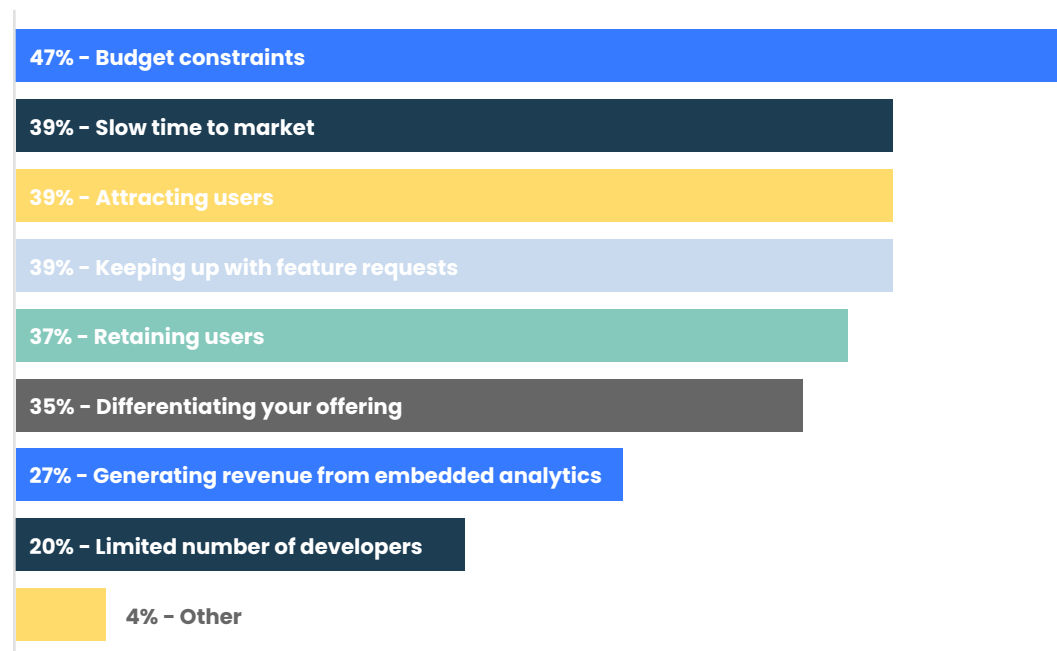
47% - Budget constraints

39% - Slow time to market

39% - Attracting users

39% - Keeping up with feature requests

37% - Retaining users

35% - Differentiating your offering

27% - Generating revenue from embedded analytics

20% - Limited number of developers

4% - Other